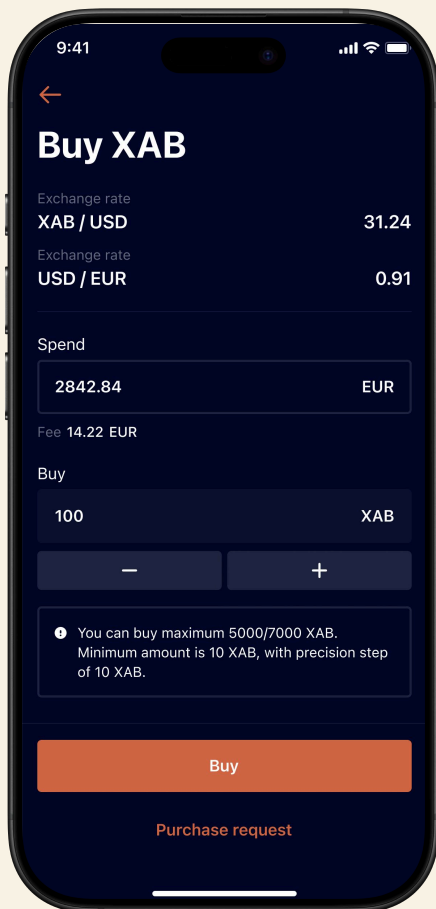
9:41

Buy XAB

Exchange rate
XAB / USD 31.24

Exchange rate
USD / EUR 0.91

Spend
2842.84 EUR

Fee 14.22 EUR

Buy
100 XAB

−
+

You can buy maximum 5000/7000 XAB. Minimum amount is 10 XAB, with precision step of 10 XAB.

Buy

Purchase request